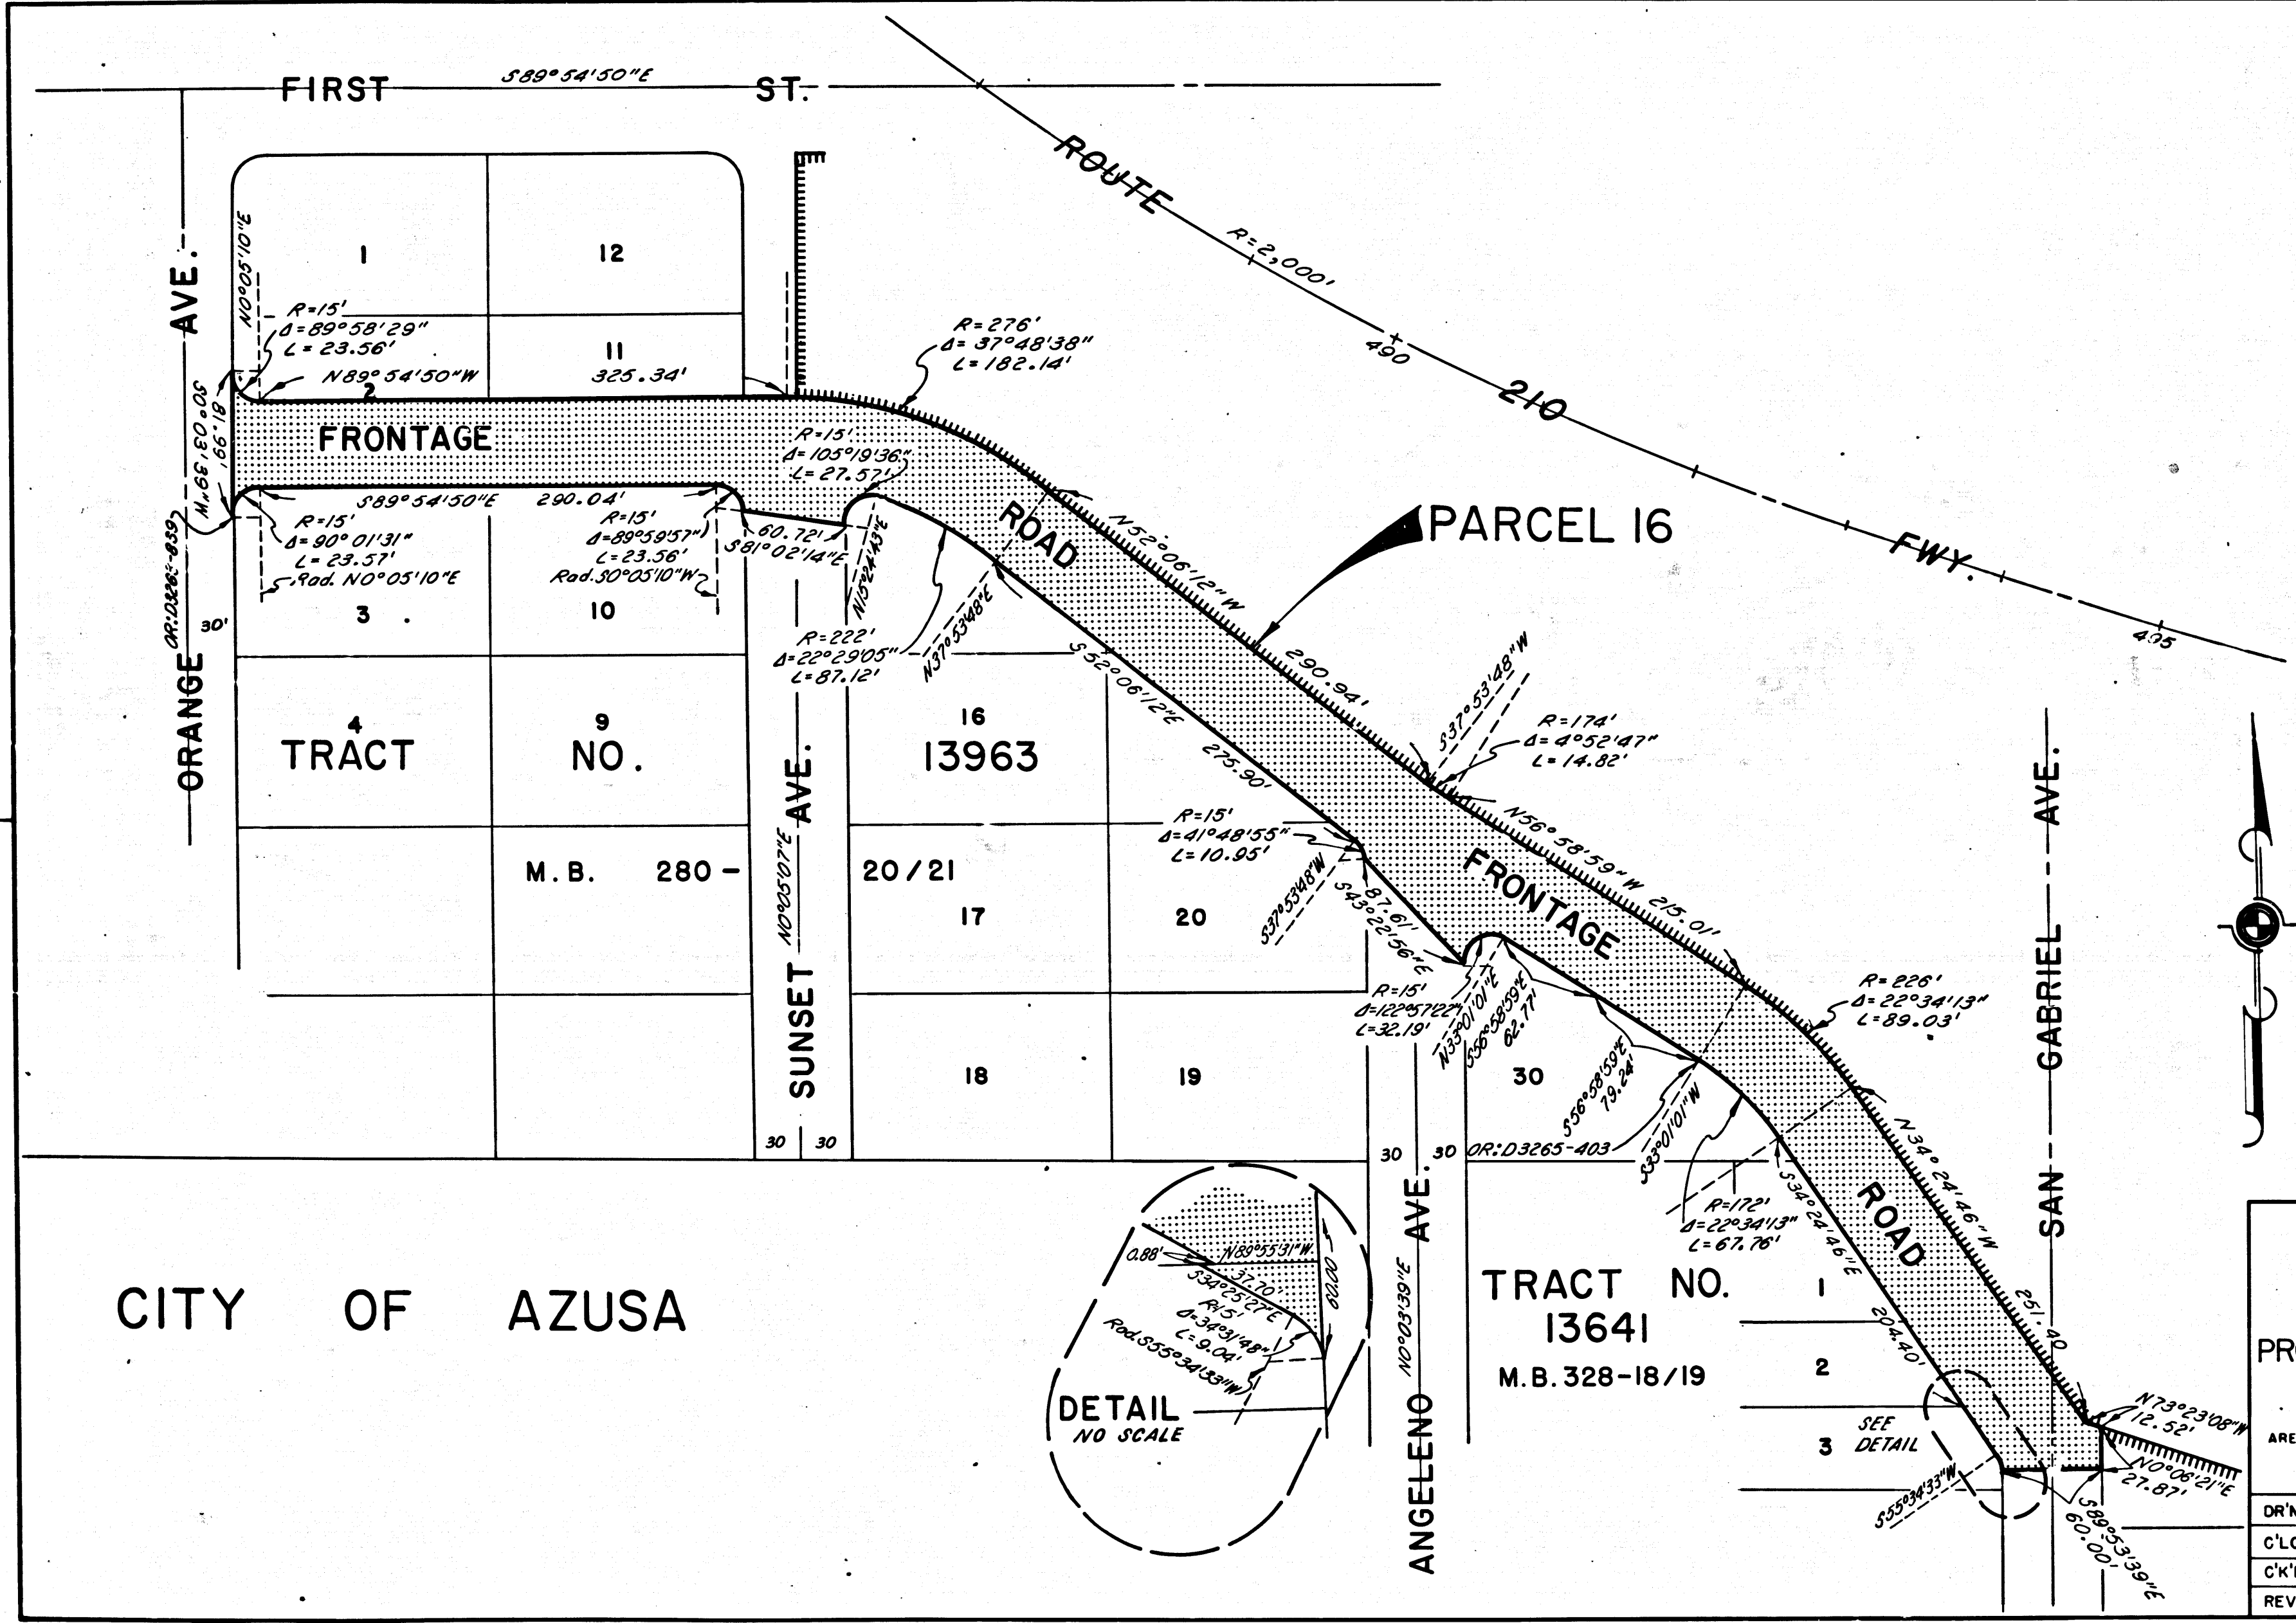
FIRST S89°54'50"E ST.

ROUTE R=2,000' 490 210 FWY. 495

PARCEL 16

ORANGE AVE.

N0°05'10"E

1 12 11 325.34'

R=15' $\Delta$=89°58'29" L=23.56'

N89°54'50"W

2

R=276' $\Delta$=37°48'38" L=182.14'

FRONTAGE ROAD

S0°03'39"W 166.18'

OR:D3265-839

S89°54'50"E 290.04'

R=15' $\Delta$=90°01'31" L=23.57' Rad. N0°05'10"E

R=15' $\Delta$=89°59'57" L=23.56' Rad. S0°05'10"W

R=15' $\Delta$=105°19'36" L=27.57'

60.72' S81°02'14"E

N15°24'43"E

N52°06'12"W 290.94'

30'

3 10

R=222' $\Delta$=22°29'05" L=87.12'

N37°53'48"E

S52°06'12"E 275.90'

S37°53'48"W

R=174' $\Delta$=4°52'47" L=14.82'

4 9 16

TRACT NO. 13963

SUNSET AVE.

N0°05'07"E

M.B. 280-20/21

R=15' $\Delta$=41°48'55" L=10.95'

S37°53'48"W

87.61' S43°22'56"E

N56°58'59"W 215.01'

FRONTAGE

17 20

R=15' $\Delta$=122°57'22" L=32.19'

N33°01'01"E

S56°58'59"E 62.77'

R=226' $\Delta$=22°34'13" L=89.03'

SAN GABRIEL AVE.

18 19 30

S56°58'59"E 79.24'

S33°01'01"W

30 30 30 30

OR:D3265-403

R=172' $\Delta$=22°34'13" L=67.76'

S34°24'46"E 204.40'

N34°24'46"W 251.40

ROAD

ANGELENO AVE.

N0°03'39"E

CITY OF AZUSA

0.88' N89°55'31"W 37.70' S34°25'27"E R=15' $\Delta$=34°31'48" L=9.04' Rad. S55°34'33"W 60.00'

DETAIL NO SCALE

TRACT NO. 13641 M.B. 328-18/19

1 2 3

SEE DETAIL

S55°34'33"W

N73°23'08"W 12.52'

N0°06'21"E 27.87'

S89°53'39"E 60.00'

PR

ARE

DR'N
C'LC
C'K'
REV